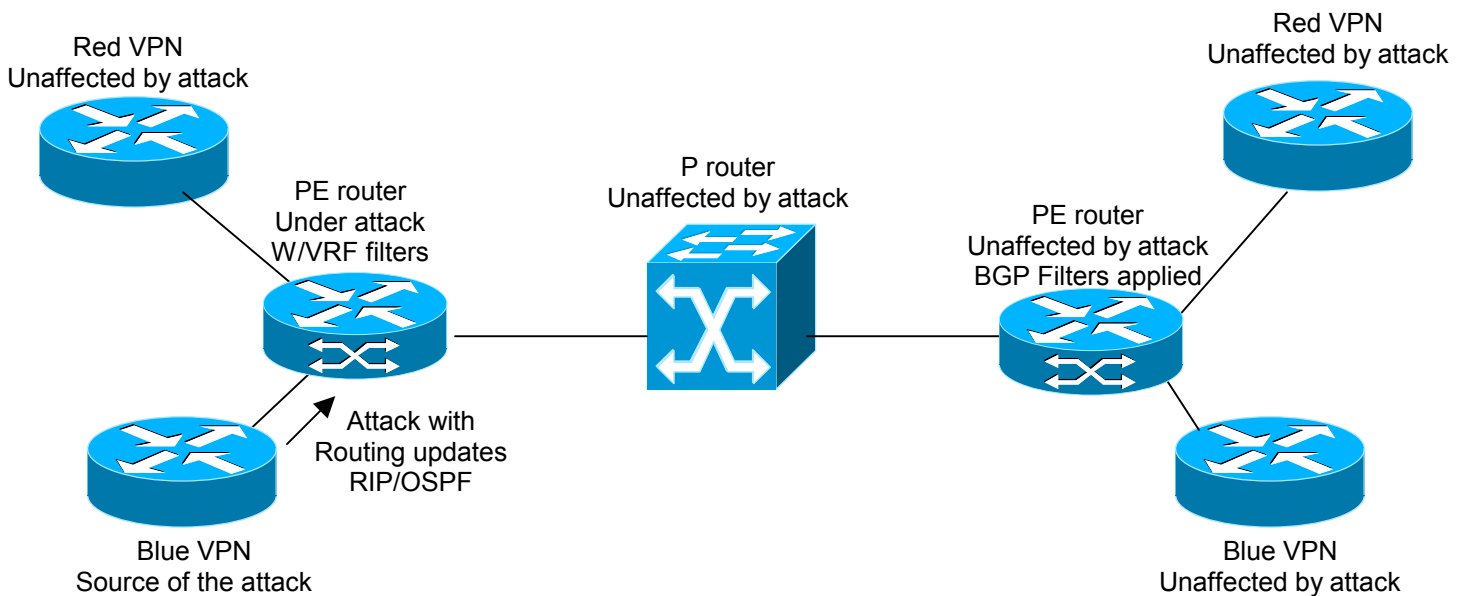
Red VPN
Unaffected by attack

Red VPN
Unaffected by attack

P router
Unaffected by attack

PE router
Under attack
W/VRF filters

PE router
Unaffected by attack
BGP Filters applied

Attack with
Routing updates
RIP/OSPF

Blue VPN
Source of the attack

Blue VPN
Unaffected by attack